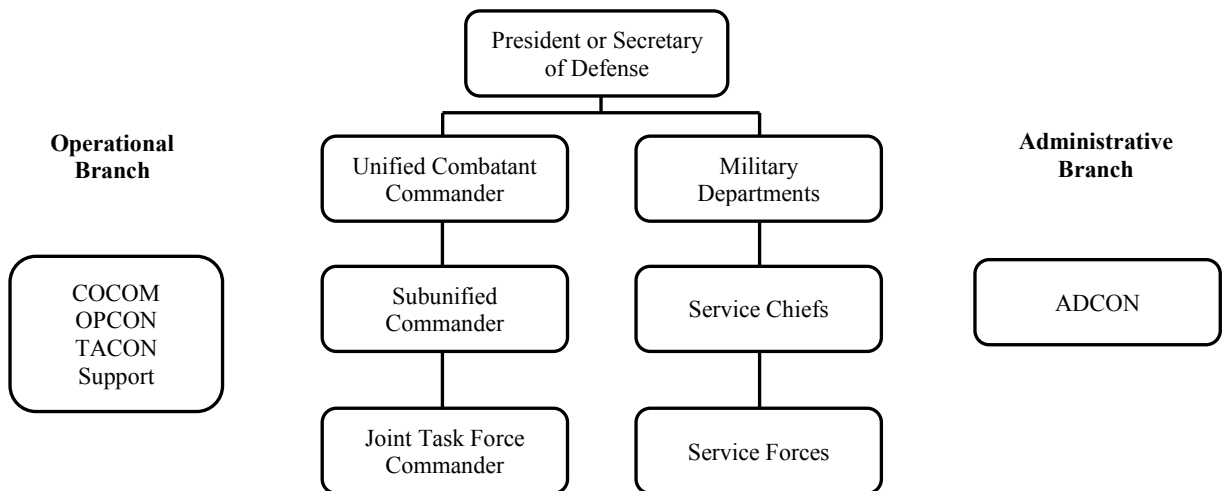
President or Secretary of Defense

Operational Branch

Unified Combatant Commander

Military Departments

Administrative Branch

COCOM
OPCON
TACON
Support

Subunified Commander

Service Chiefs

ADCON

Joint Task Force Commander

Service Forces